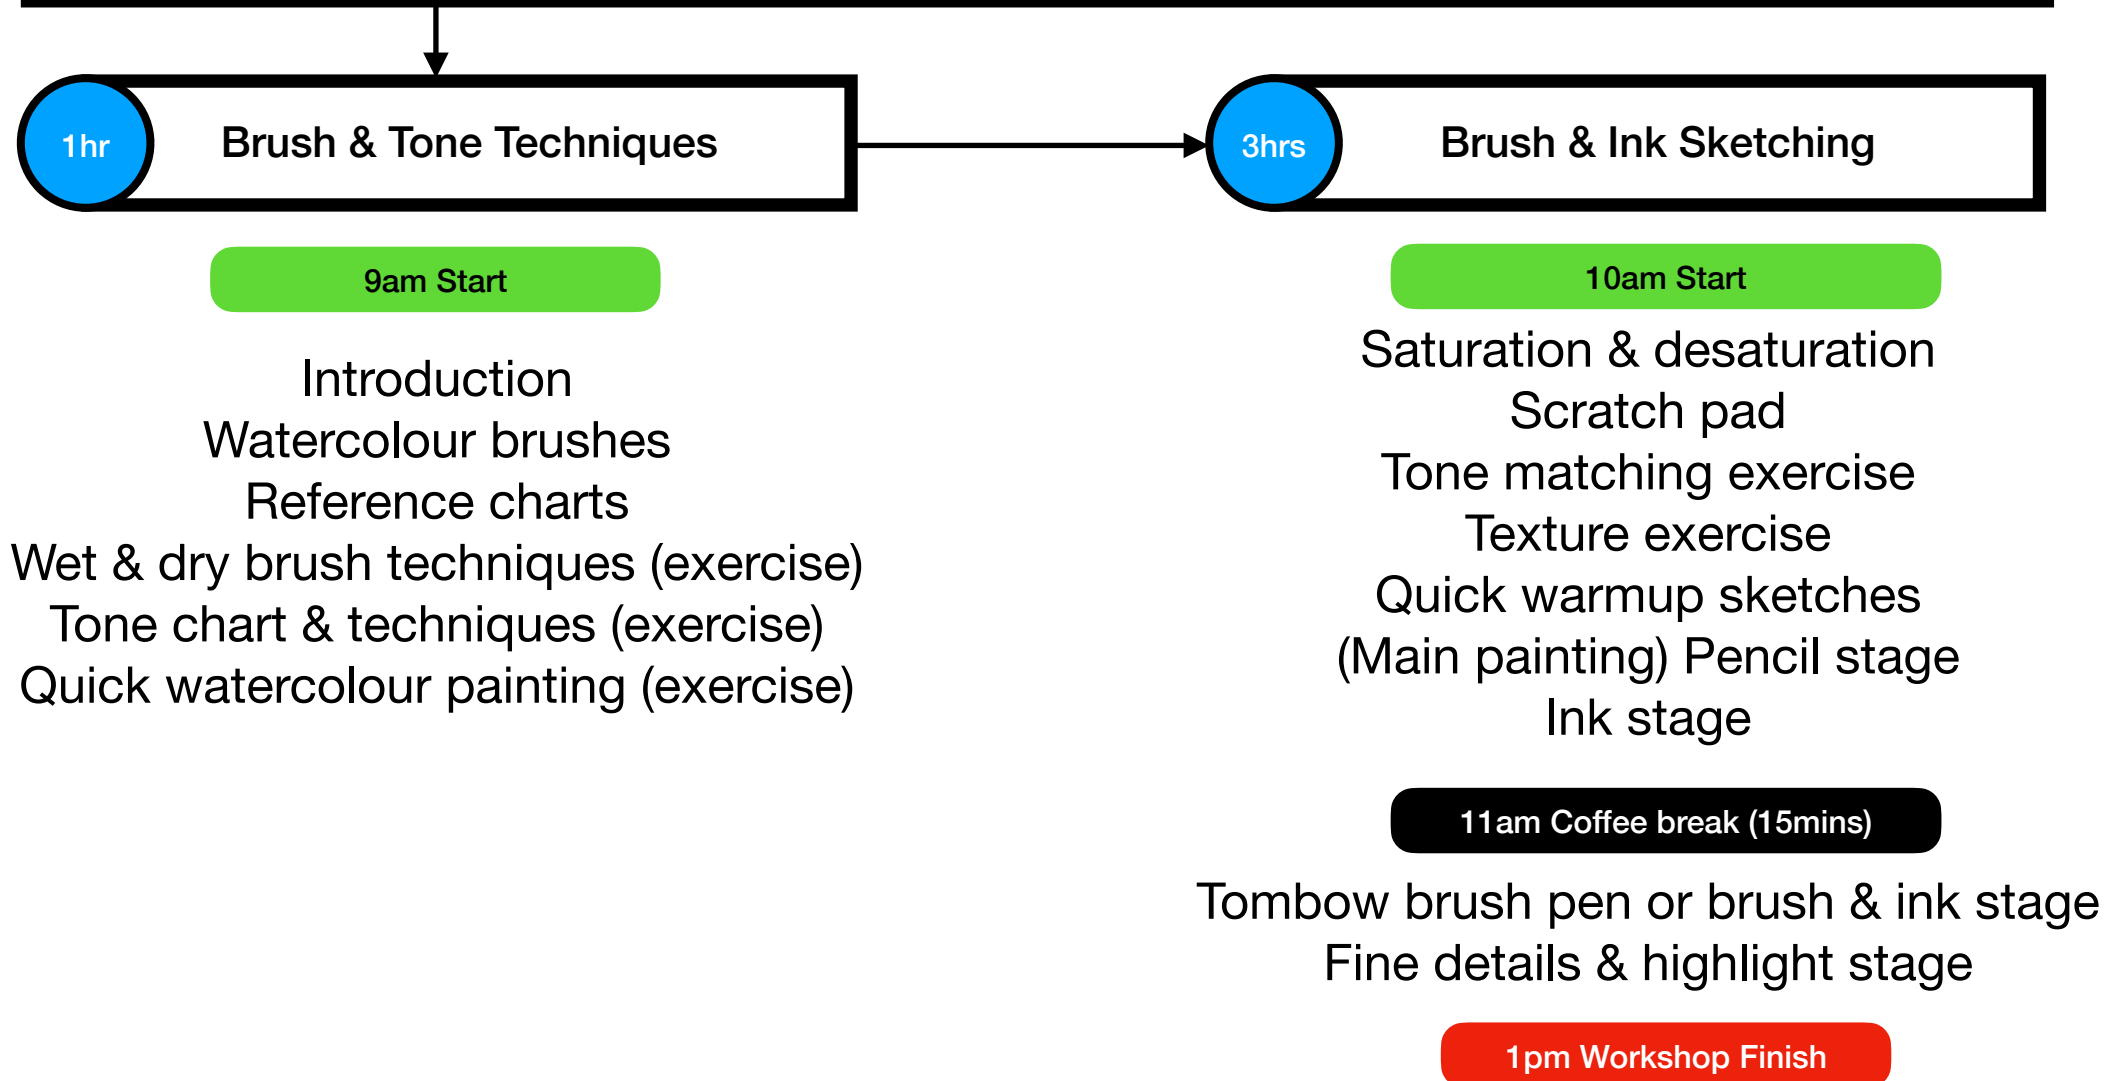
1hr

Brush & Tone Techniques

9am Start

Introduction
Watercolour brushes
Reference charts
Wet & dry brush techniques (exercise)
Tone chart & techniques (exercise)
Quick watercolour painting (exercise)

3hrs

Brush & Ink Sketching

10am Start

Saturation & desaturation
Scratch pad
Tone matching exercise
Texture exercise
Quick warmup sketches
(Main painting) Pencil stage
Ink stage

11am Coffee break (15mins)

Tombow brush pen or brush & ink stage
Fine details & highlight stage

1pm Workshop Finish